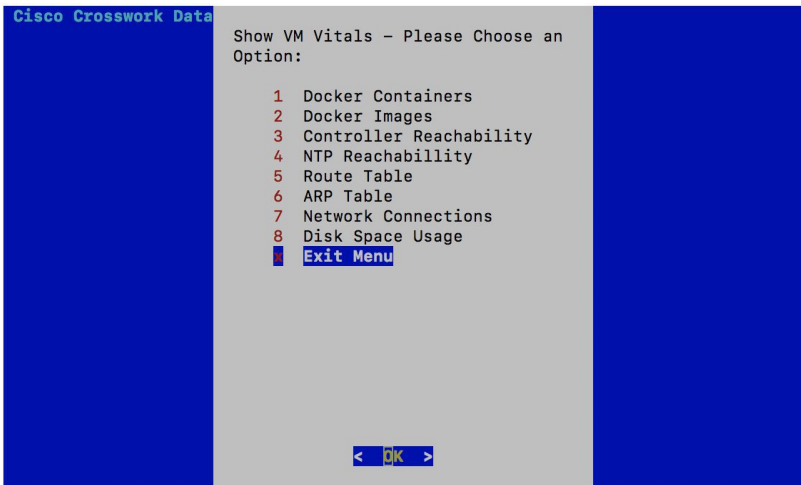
Cisco Crosswork Data

Show VM Vitals - Please Choose an Option:

1 Docker Containers
2 Docker Images
3 Controller Reachability
4 NTP Reachabillity
5 Route Table
6 ARP Table
7 Network Connections
8 Disk Space Usage
x Exit Menu

< OK >